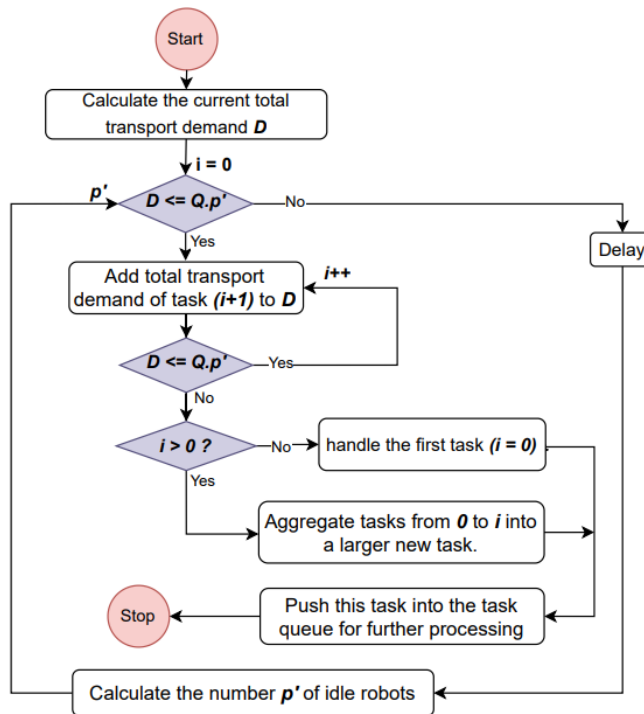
Start

Calculate the current total transport demand $D$

i = 0

p'

$D <= Q.p'$

No

Yes

Delay

Add total transport demand of task $(i+1)$ to $D$

i++

$D <= Q.p'$

Yes

No

$i > 0$ ?

No

handle the first task $(i = 0)$

Yes

Aggregate tasks from $0$ to $i$ into a larger new task.

Stop

Push this task into the task queue for further processing

Calculate the number $p'$ of idle robots